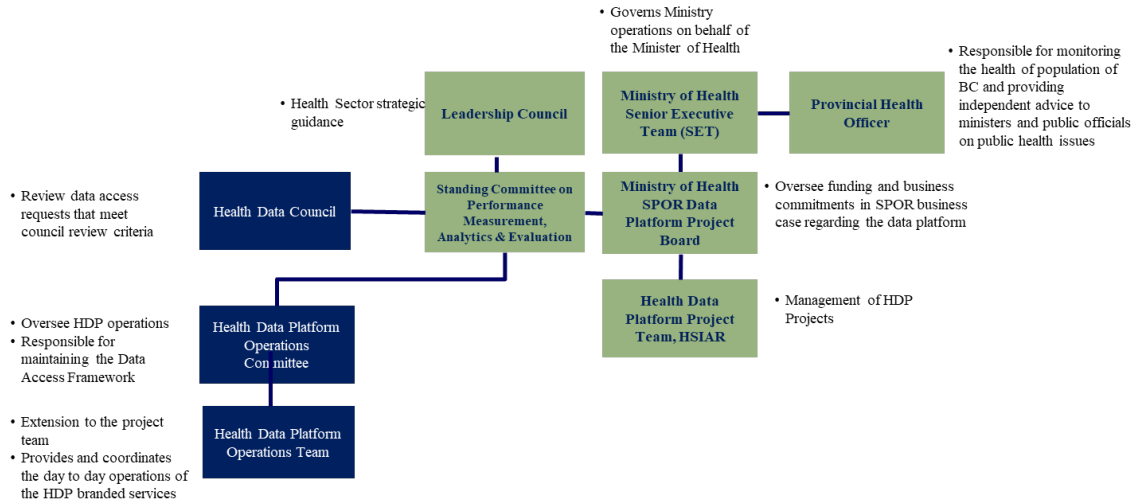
• Governs Ministry operations on behalf of the Minister of Health

• Responsible for monitoring the health of population of BC and providing independent advice to ministers and public officials on public health issues

• Health Sector strategic guidance

Leadership Council

Ministry of Health Senior Executive Team (SET)

Provincial Health Officer

• Review data access requests that meet council review criteria

Health Data Council

Standing Committee on Performance Measurement, Analytics & Evaluation

Ministry of Health SPOR Data Platform Project Board

• Oversee funding and business commitments in SPOR business case regarding the data platform

Health Data Platform Project Team, HSIAR

• Management of HDP Projects

• Oversee HDP operations
• Responsible for maintaining the Data Access Framework

Health Data Platform Operations Committee

• Extension to the project team
• Provides and coordinates the day to day operations of the HDP branded services

Health Data Platform Operations Team